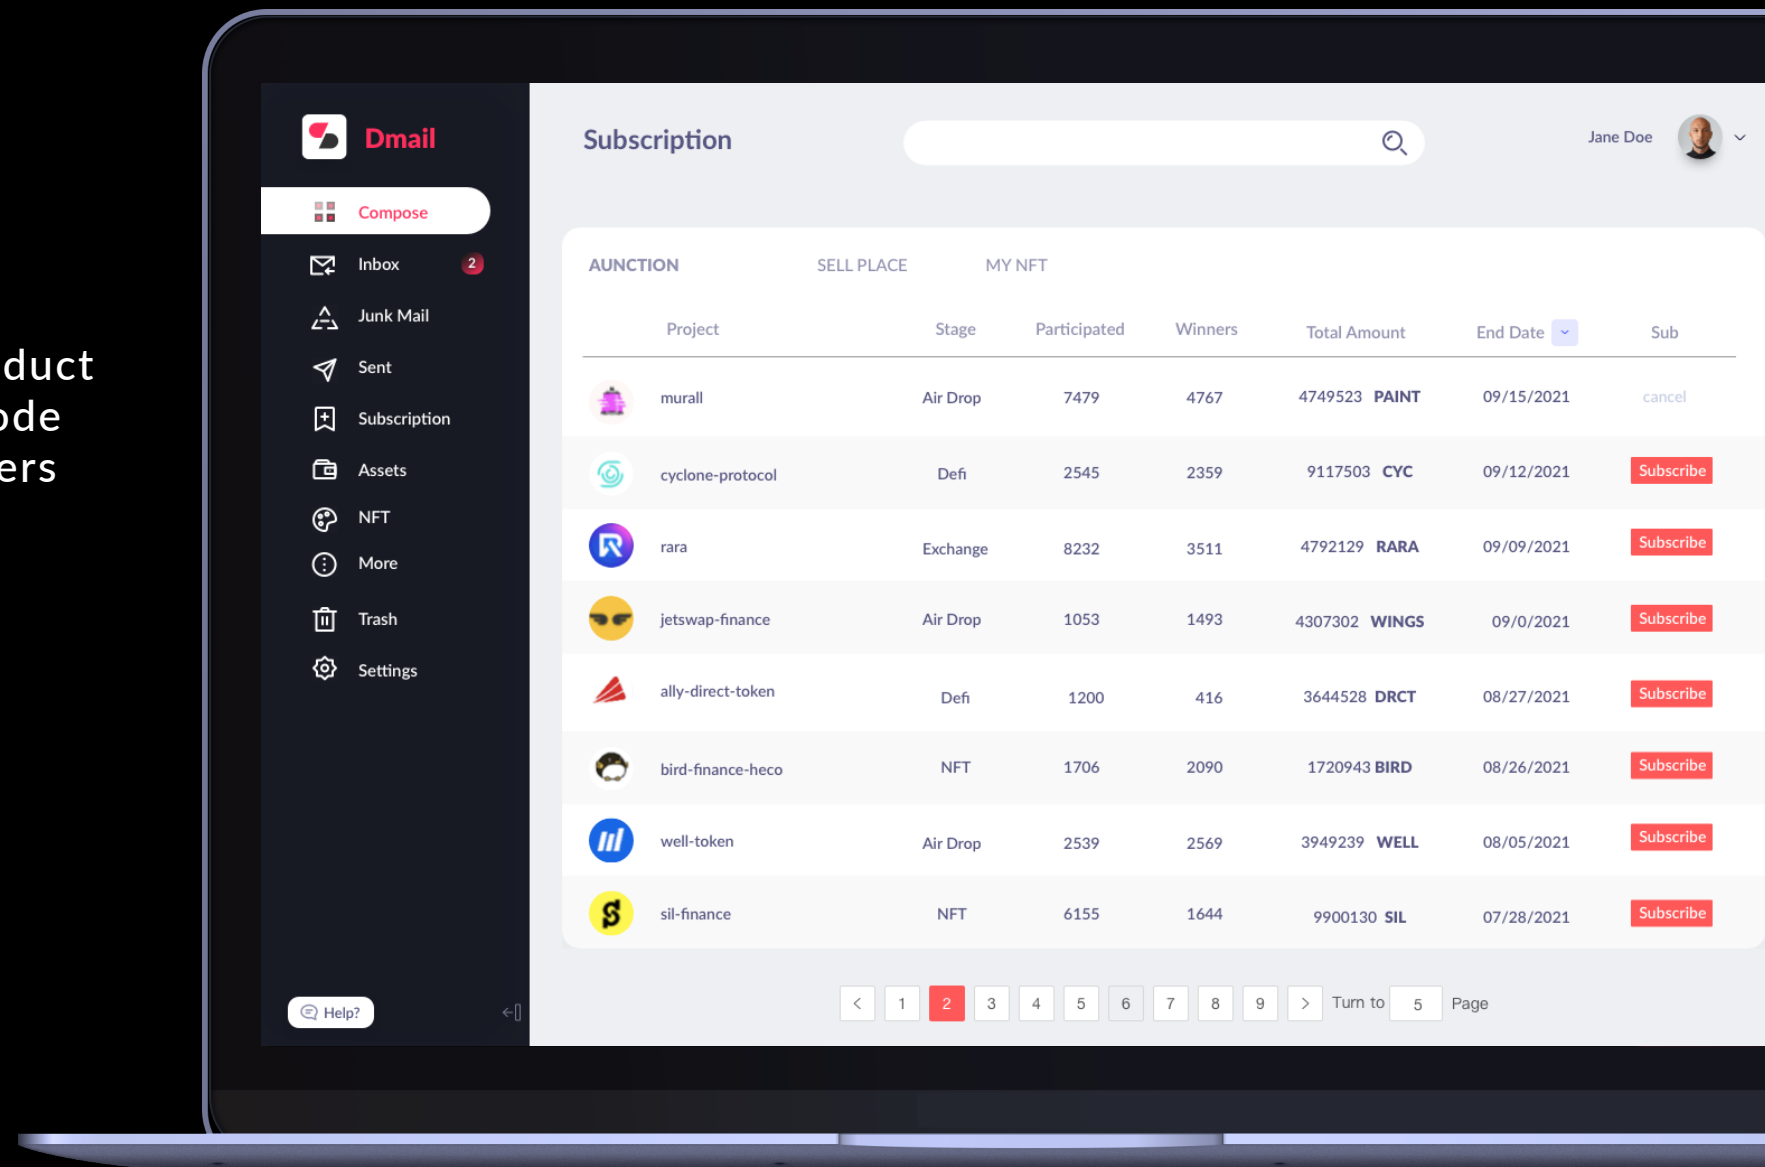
duct
de
ers

Dmail

Compose
Inbox 2
Junk Mail
Sent
Subscription
Assets
NFT
More
Trash
Settings

Help?

Subscription

Jane Doe

AUNCTION SELL PLACE MY NFT

| Project | Stage | Participated | Winners | Total Amount | End Date | Sub |
|---|---|---|---|---|---|---|
| murall | Air Drop | 7479 | 4767 | 4749523 PAINT | 09/15/2021 | cancel |
| cyclone-protocol | Defi | 2545 | 2359 | 9117503 CYC | 09/12/2021 | Subscribe |
| rara | Exchange | 8232 | 3511 | 4792129 RARA | 09/09/2021 | Subscribe |
| jetswap-finance | Air Drop | 1053 | 1493 | 4307302 WINGS | 09/0/2021 | Subscribe |
| ally-direct-token | Defi | 1200 | 416 | 3644528 DRCT | 08/27/2021 | Subscribe |
| bird-finance-heco | NFT | 1706 | 2090 | 1720943 BIRD | 08/26/2021 | Subscribe |
| well-token | Air Drop | 2539 | 2569 | 3949239 WELL | 08/05/2021 | Subscribe |
| sil-finance | NFT | 6155 | 1644 | 9900130 SIL | 07/28/2021 | Subscribe |

< 1 2 3 4 5 6 7 8 9 > Turn to 5 Page